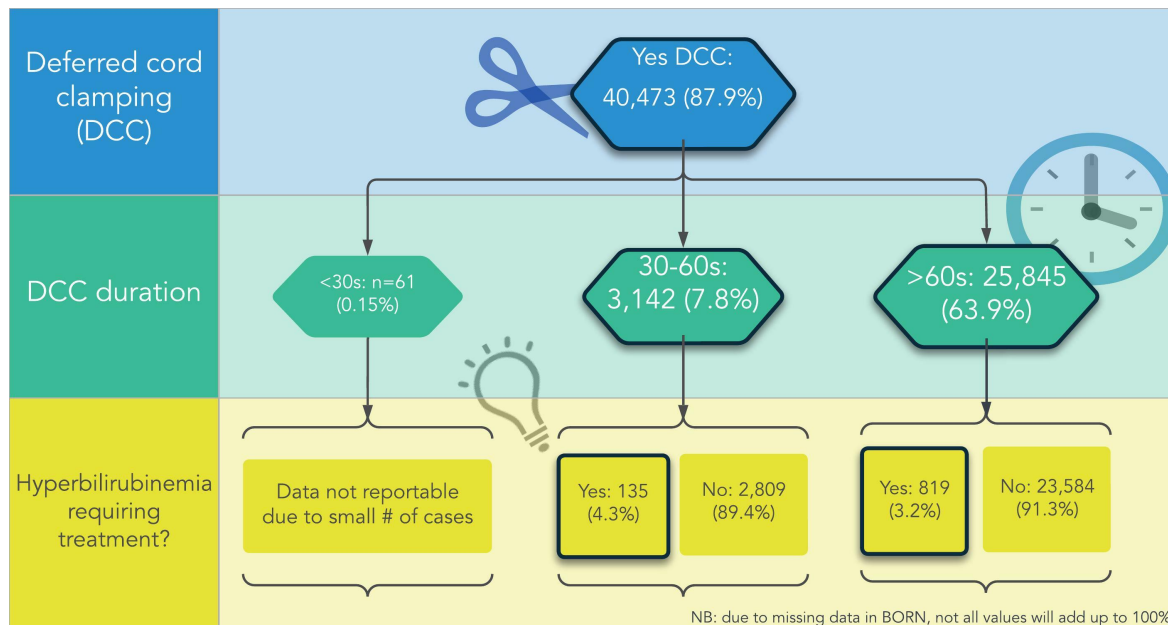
Deferred cord clamping (DCC)

Yes DCC: 40,473 (87.9%)

DCC duration

<30s: n=61 (0.15%)

30-60s: 3,142 (7.8%)

>60s: 25,845 (63.9%)

Hyperbilirubinemia requiring treatment?

Data not reportable due to small # of cases

Yes: 135 (4.3%)

No: 2,809 (89.4%)

Yes: 819 (3.2%)

No: 23,584 (91.3%)

NB: due to missing data in BORN, not all values will add up to 100%